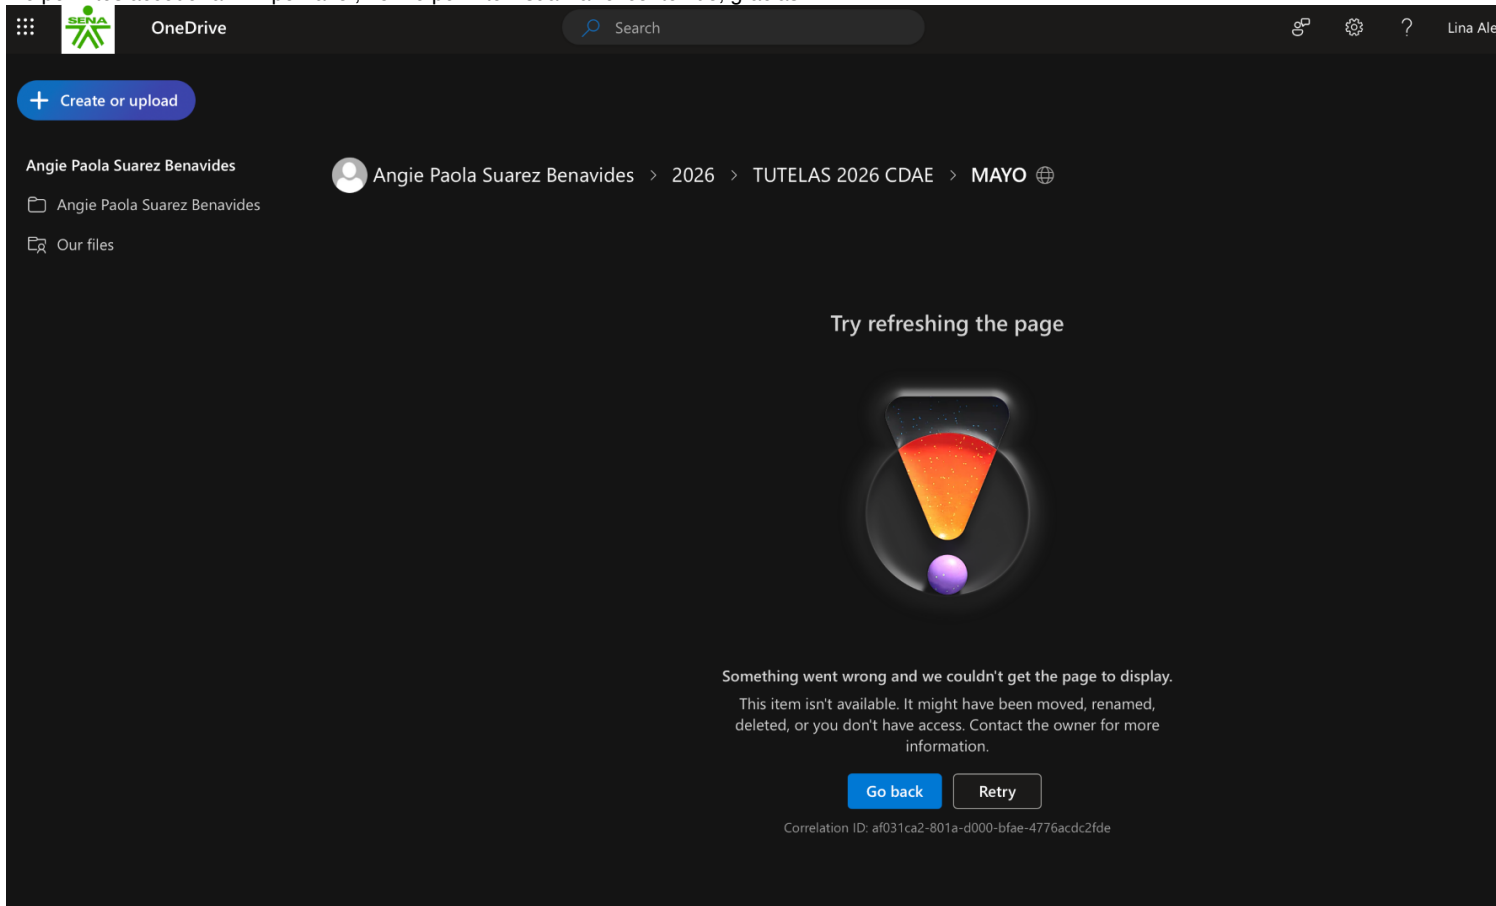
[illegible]

SENA

OneDrive

Search

Lina Ale

Create or upload

Angie Paola Suarez Benavides

Angie Paola Suarez Benavides

Our files

Angie Paola Suarez Benavides > 2026 > TUTELAS 2026 CDAE > MAYO

Try refreshing the page

Something went wrong and we couldn't get the page to display.

This item isn't available. It might have been moved, renamed, deleted, or you don't have access. Contact the owner for more information.

Go back

Retry

Correlation ID: af031ca2-801a-d000-bfae-4776acdc2fde